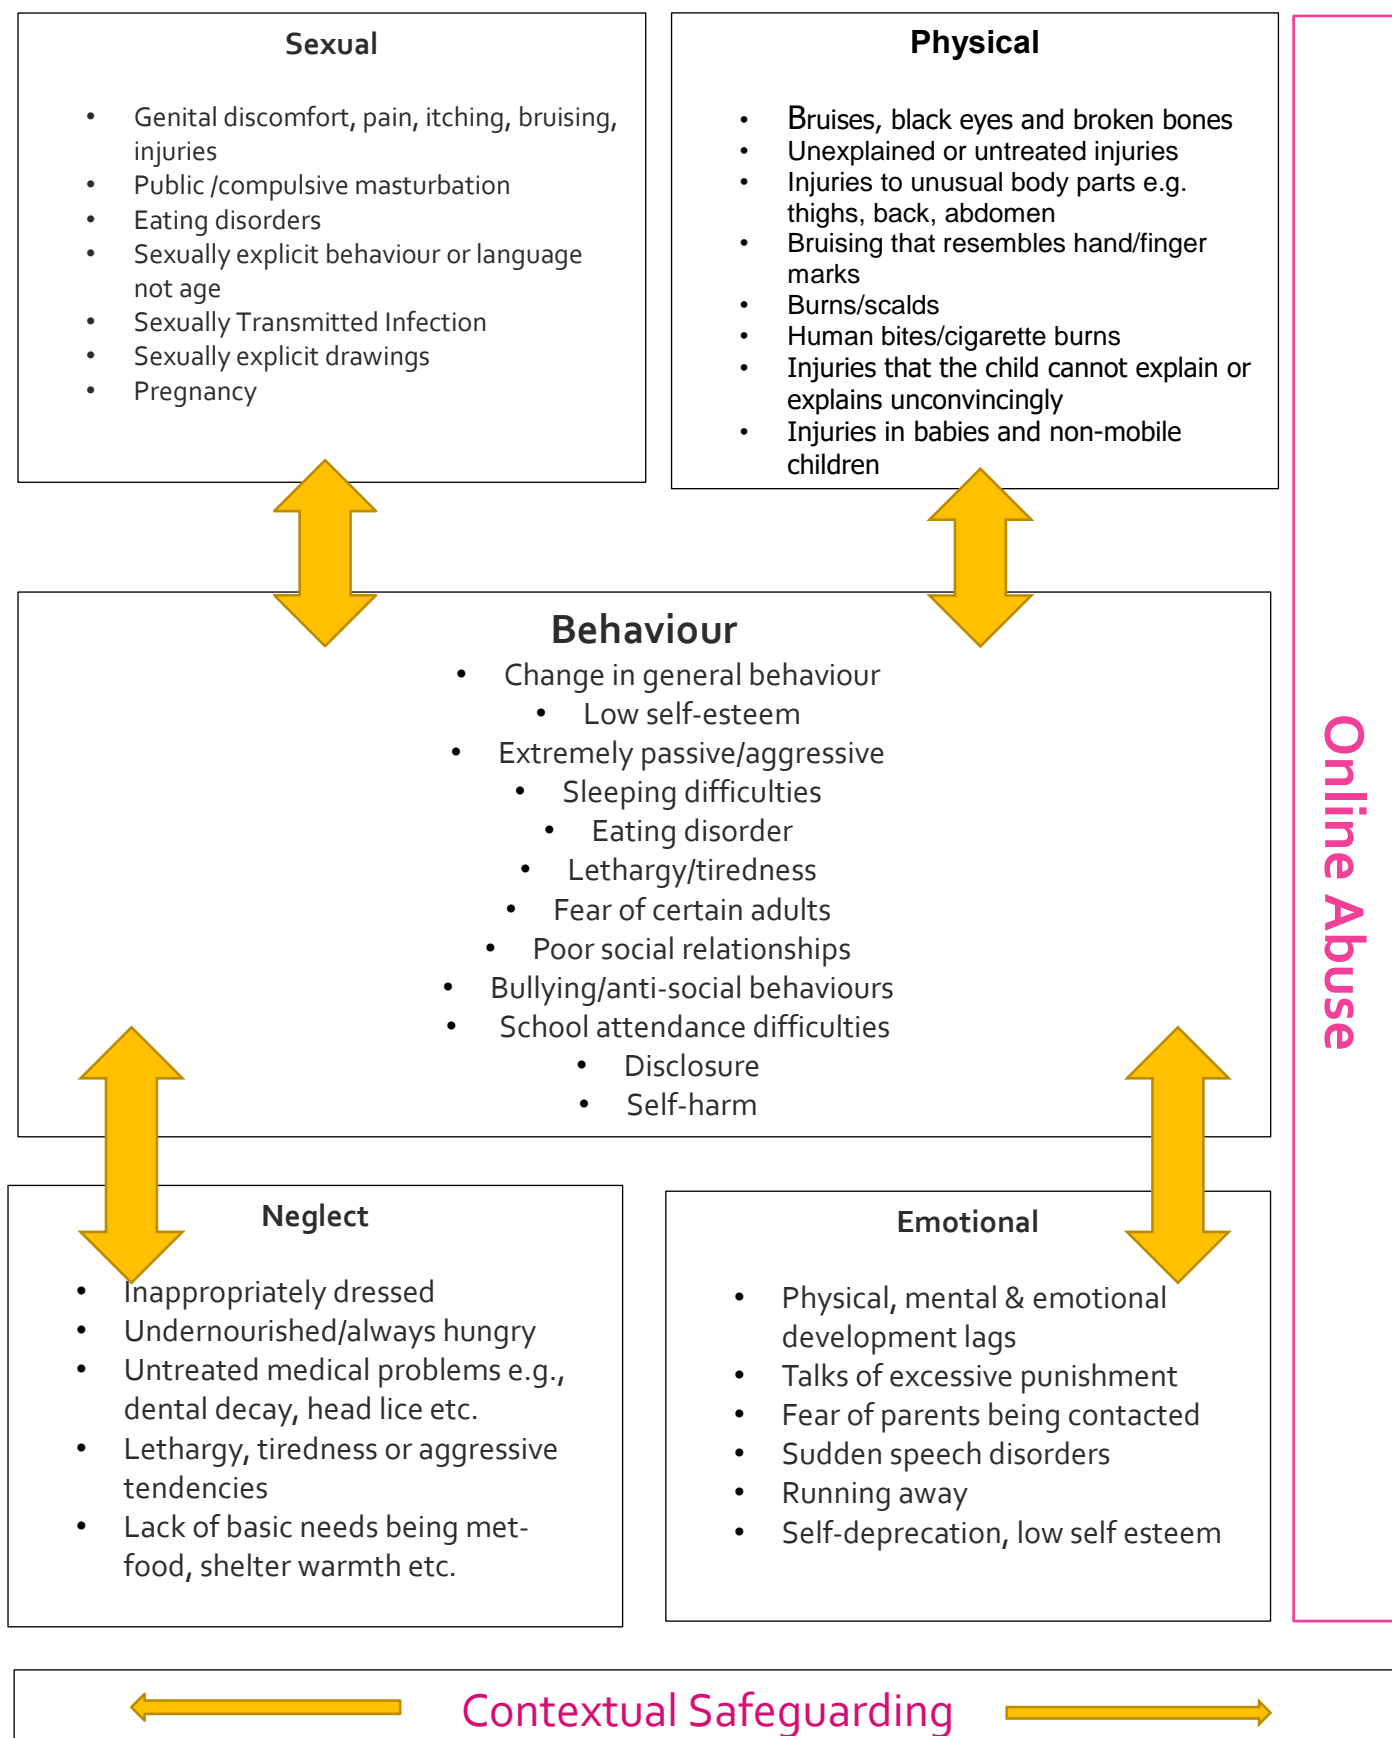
Sexual

- Genital discomfort, pain, itching, bruising, injuries
- Public /compulsive masturbation
- Eating disorders
- Sexually explicit behaviour or language not age
- Sexually Transmitted Infection
- Sexually explicit drawings
- Pregnancy

Physical

- Bruises, black eyes and broken bones
- Unexplained or untreated injuries
- Injuries to unusual body parts e.g. thighs, back, abdomen
- Bruising that resembles hand/finger marks
- Burns/scalds
- Human bites/cigarette burns
- Injuries that the child cannot explain or explains unconvincingly
- Injuries in babies and non-mobile children

Online Abuse

Behaviour

- Change in general behaviour
- Low self-esteem
- Extremely passive/aggressive
- Sleeping difficulties
- Eating disorder
- Lethargy/tiredness
- Fear of certain adults
- Poor social relationships
- Bullying/anti-social behaviours
- School attendance difficulties
- Disclosure
- Self-harm

Neglect

- Inappropriately dressed
- Undernourished/always hungry
- Untreated medical problems e.g., dental decay, head lice etc.
- Lethargy, tiredness or aggressive tendencies
- Lack of basic needs being met- food, shelter warmth etc.

Emotional

- Physical, mental & emotional development lags
- Talks of excessive punishment
- Fear of parents being contacted
- Sudden speech disorders
- Running away
- Self-deprecation, low self esteem

Contextual Safeguarding